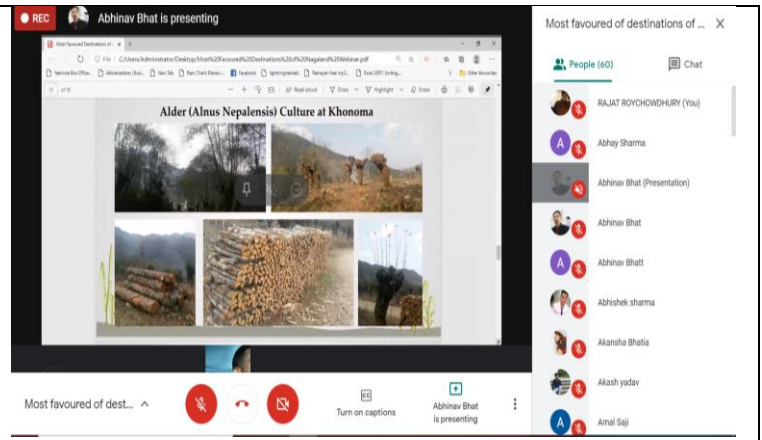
REC Abhinav Bhat is presenting

Most favoured of destinations of ... ×

People (60) Chat

C:/Users/Administrator/Desktop/Most%20Favoured%20Destinations%20of%20Nagaland%20Webinar.pdf

Alder (Alnus Nepalensis) Culture at Khonoma

RAJAT ROYCHOWDHURY (You)
Abhay Sharma
Abhinav Bhat (Presentation)
Abhinav Bhat
Abhinav Bhatt
Abhishek sharma
Akansha Bhatia
Akash yadav
Amal Saji

Most favoured of dest... ^

Turn on captions

Abhinav Bhat is presenting